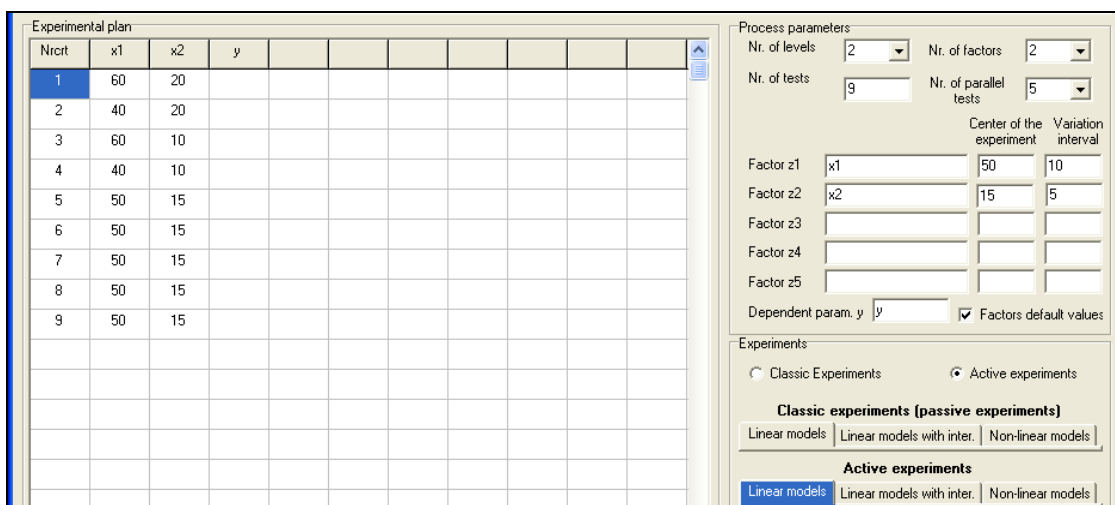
Experimental plan

| Nrcrt | x1 | x2 | y | | | | | | | |
|---|---|---|---|---|---|---|---|---|---|---|
| 1 | 60 | 20 | | | | | | | | |
| 2 | 40 | 20 | | | | | | | | |
| 3 | 60 | 10 | | | | | | | | |
| 4 | 40 | 10 | | | | | | | | |
| 5 | 50 | 15 | | | | | | | | |
| 6 | 50 | 15 | | | | | | | | |
| 7 | 50 | 15 | | | | | | | | |
| 8 | 50 | 15 | | | | | | | | |
| 9 | 50 | 15 | | | | | | | | |

Process parameters
Nr. of levels 2
Nr. of factors 2
Nr. of tests 9
Nr. of parallel tests 5

| | | Center of the experiment | Variation interval |
|---|---|---|---|
| Factor z1 | x1 | 50 | 10 |
| Factor z2 | x2 | 15 | 5 |
| Factor z3 | | | |
| Factor z4 | | | |
| Factor z5 | | | |

Dependent param. y y
Factors default values

Experiments
Classic Experiments
Active experiments

Classic experiments (passive experiments)
Linear models | Linear models with inter. | Non-linear models

Active experiments
Linear models | Linear models with inter. | Non-linear models